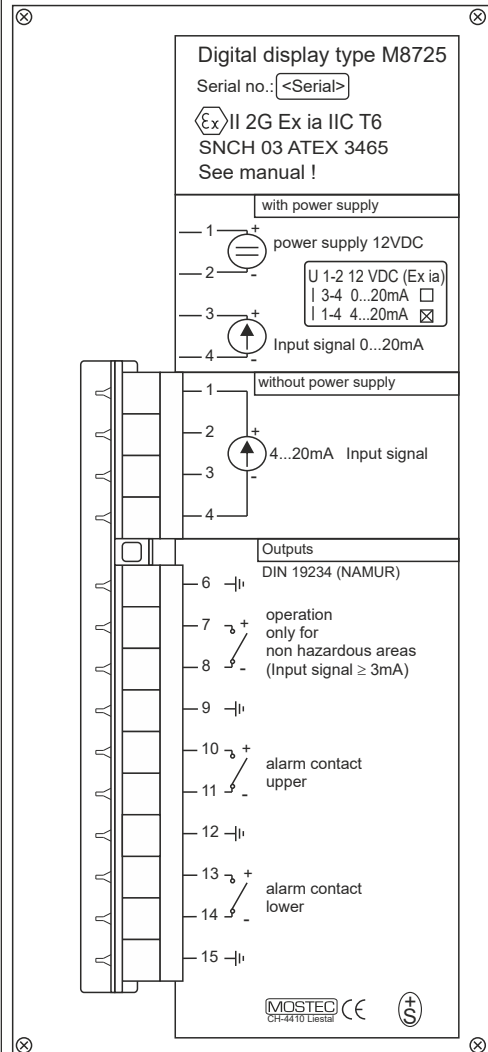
Digital display type M8725

Serial no.: <Serial>

$\langle\varepsilon_x\rangle$ II 2G Ex ia IIC T6

SNCH 03 ATEX 3465

See manual !

with power supply

1 +

power supply 12VDC

2 -

U 1-2 12 VDC (Ex ia)
I 3-4 0...20mA ☐
I 1-4 4...20mA ☒

3 +

4 -

Input signal 0...20mA

without power supply

1

2 +

4...20mA Input signal

3 -

4

Outputs

DIN 19234 (NAMUR)

6

7 +

operation only for non hazardous areas (Input signal ≥ 3mA)

8 -

9

10 +

alarm contact upper

11 -

12

13 +

alarm contact lower

14 -

15

MOSTEC CH-4410 Liestal CE